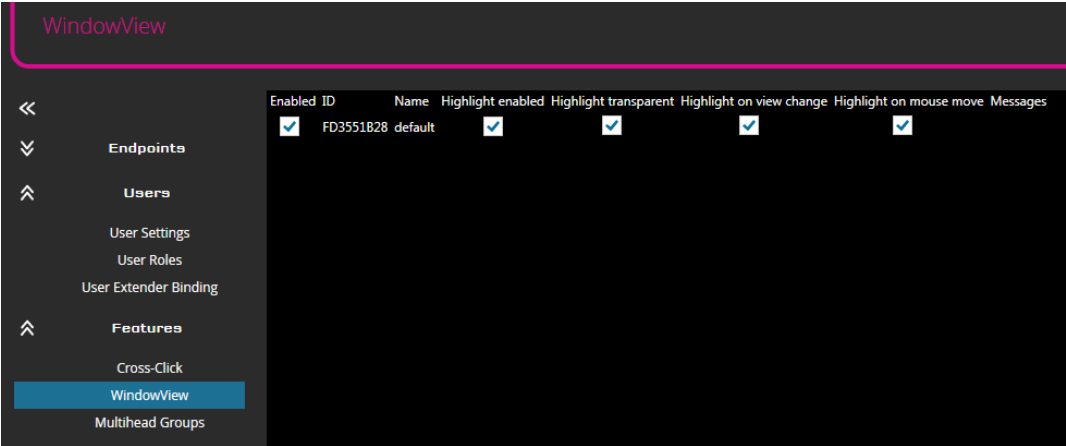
WindowView

«

Endpoints

Users

User Settings
User Roles
User Extender Binding

Features

Cross-Click
WindowView
Multihead Groups

| Enabled | ID | Name | Highlight enabled | Highlight transparent | Highlight on view change | Highlight on mouse move | Messages |
|---|---|---|---|---|---|---|---|
| ✓ | FD3551B28 | default | ✓ | ✓ | ✓ | ✓ | |